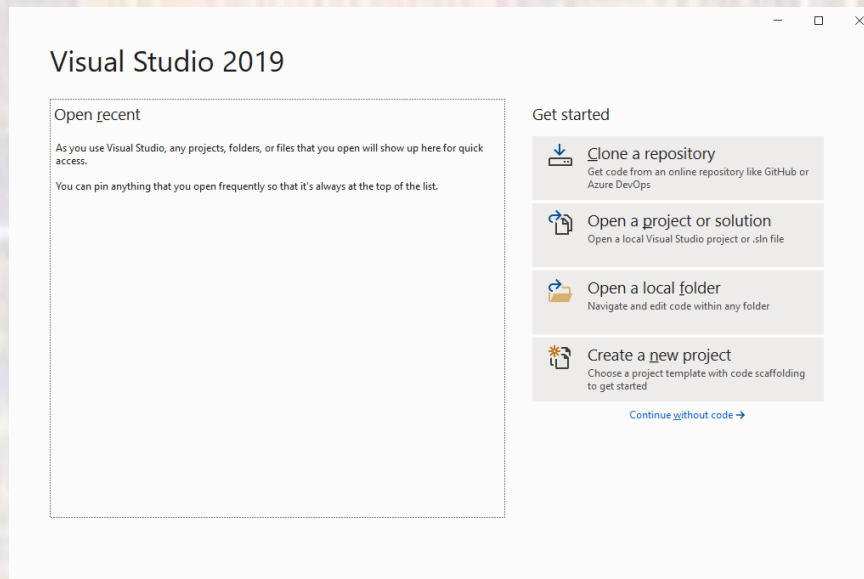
Visual Studio 2019

Open recent

As you use Visual Studio, any projects, folders, or files that you open will show up here for quick access.

You can pin anything that you open frequently so that it's always at the top of the list.

Get started

Clone a repository
Get code from an online repository like GitHub or Azure DevOps

Open a project or solution
Open a local Visual Studio project or .sln file

Open a local folder
Navigate and edit code within any folder

Create a new project
Choose a project template with code scaffolding to get started

Continue without code →